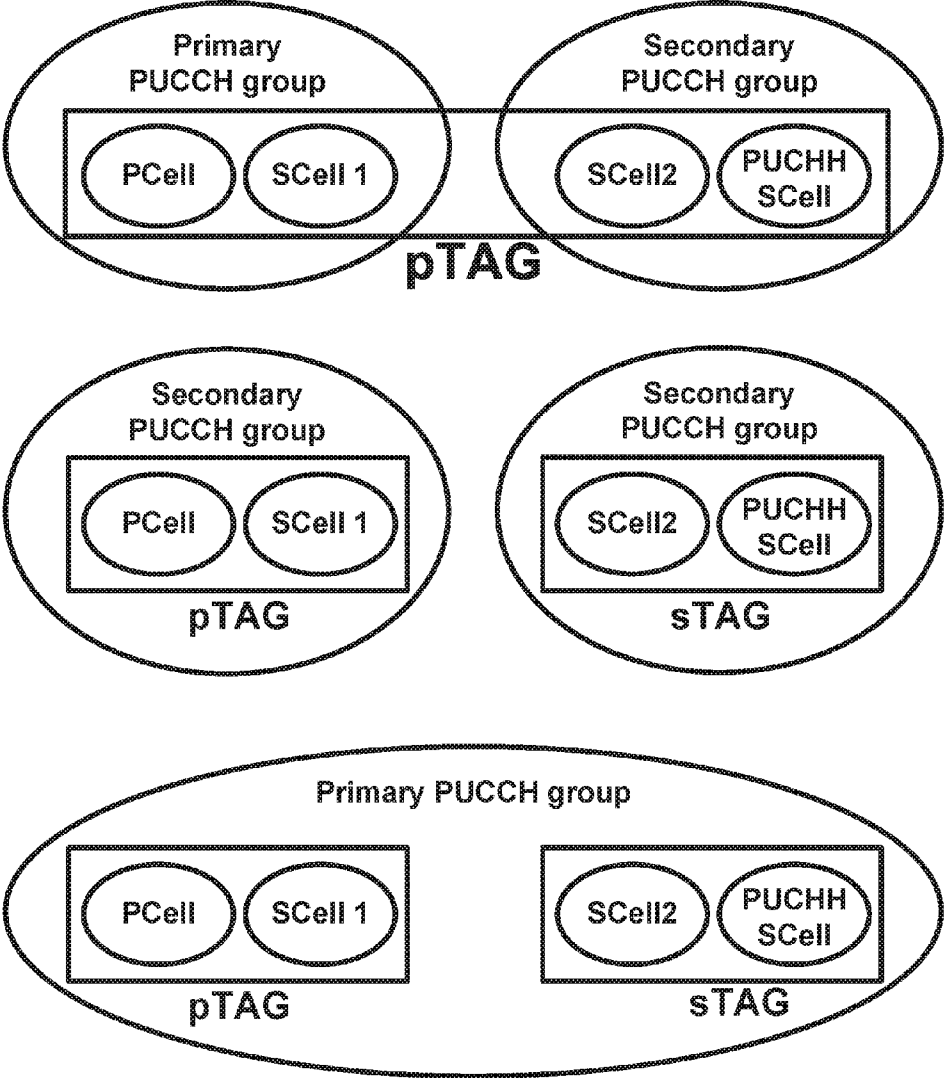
Primary PUCCH group

Secondary PUCCH group

PCell

SCell 1

SCell2

PUCHH SCell

pTAG

Secondary PUCCH group

Secondary PUCCH group

PCell

SCell 1

SCell2

PUCHH SCell

pTAG

sTAG

Primary PUCCH group

PCell

SCell 1

SCell2

PUCHH SCell

pTAG

sTAG